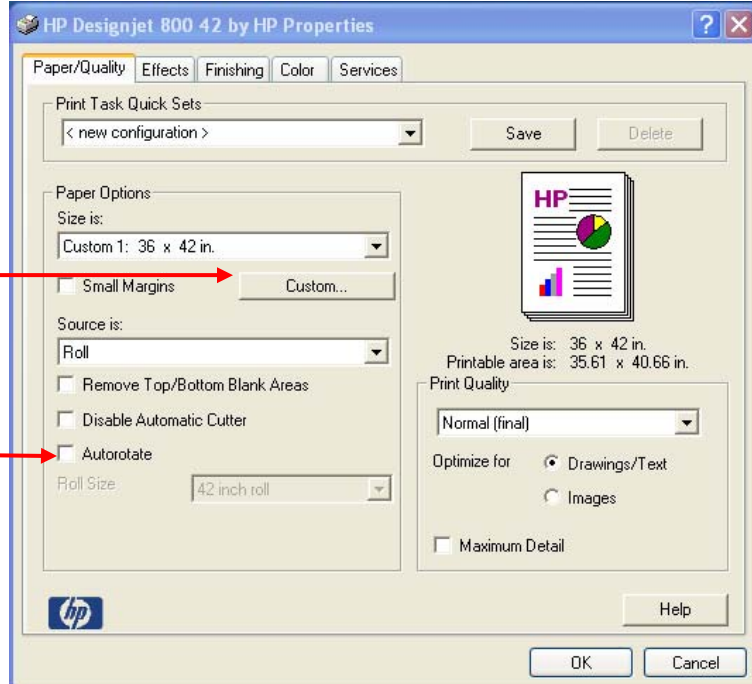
HP Designjet 800 42 by HP Properties

Paper/Quality | Effects | Finishing | Color | Services

Print Task Quick Sets
< new configuration >
Save
Delete

Paper Options
Size is:
Custom 1: 36 x 42 in.
Small Margins
Custom...
Source is:
Roll
Remove Top/Bottom Blank Areas
Disable Automatic Cutter
Autorotate
Roll Size
42 inch roll

HP

Size is: 36 x 42 in.
Printable area is: 35.61 x 40.66 in.

Print Quality
Normal (final)
Optimize for
Drawings/Text
Images
Maximum Detail

hp

Help
OK
Cancel